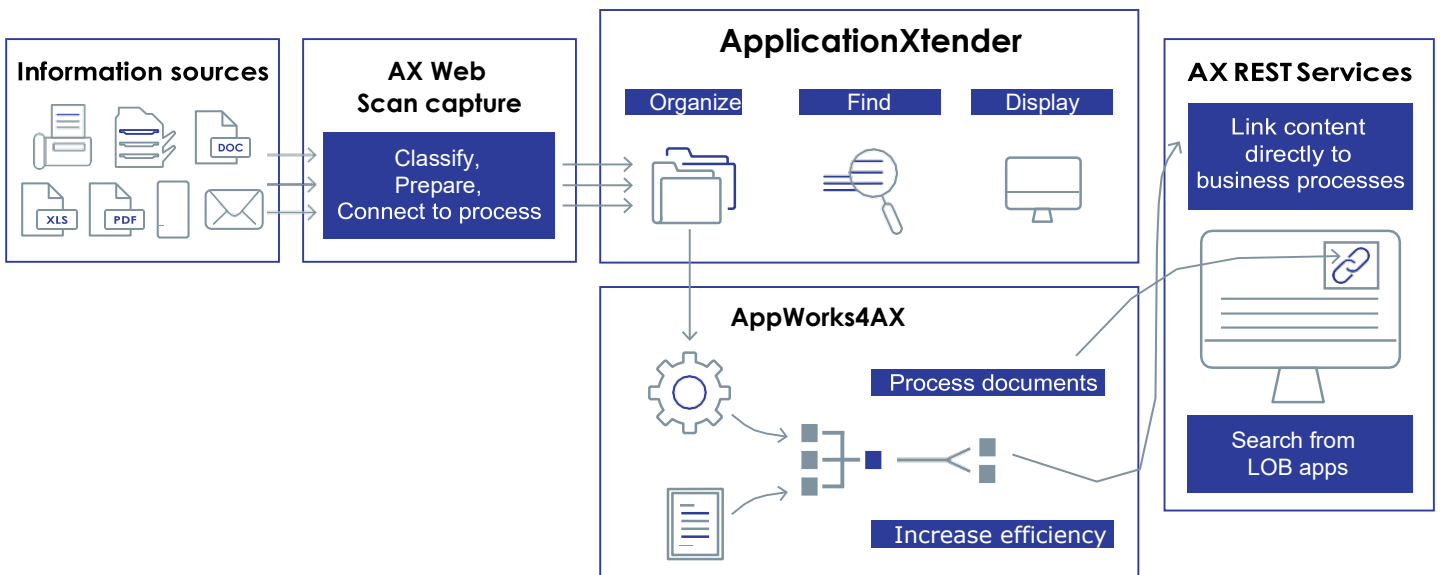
Information sources

DOC

XLS

PDF

AX Web
Scan capture

Classify,
Prepare,
Connect to process

ApplicationXtender

Organize

Find

Display

AX REST Services

Link content directly to business processes

Search from LOB apps

AppWorks4AX

Process documents

Increase efficiency